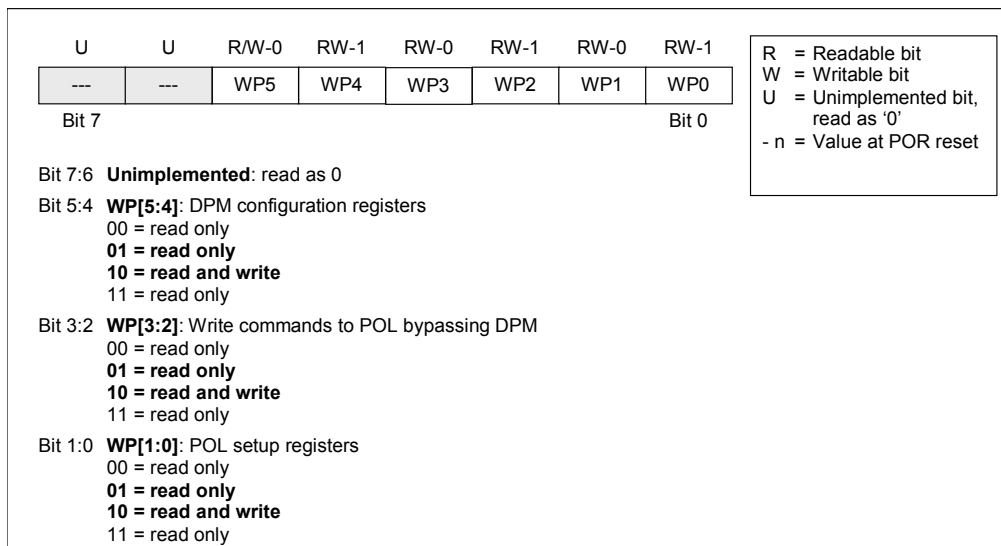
| U | U | R/W-0 | RW-1 | RW-0 | RW-1 | RW-0 | RW-1 |
|---|---|---|---|---|---|---|---|
| --- | --- | WP5 | WP4 | WP3 | WP2 | WP1 | WP0 |

Bit 7 Bit 0

R = Readable bit
W = Writable bit
U = Unimplemented bit, read as '0'
- n = Value at POR reset

Bit 7:6 **Unimplemented**: read as 0

Bit 5:4 **WP[5:4]**: DPM configuration registers
00 = read only
**01 = read only**
**10 = read and write**
11 = read only

Bit 3:2 **WP[3:2]**: Write commands to POL bypassing DPM
00 = read only
**01 = read only**
**10 = read and write**
11 = read only

Bit 1:0 **WP[1:0]**: POL setup registers
00 = read only
**01 = read only**
**10 = read and write**
11 = read only